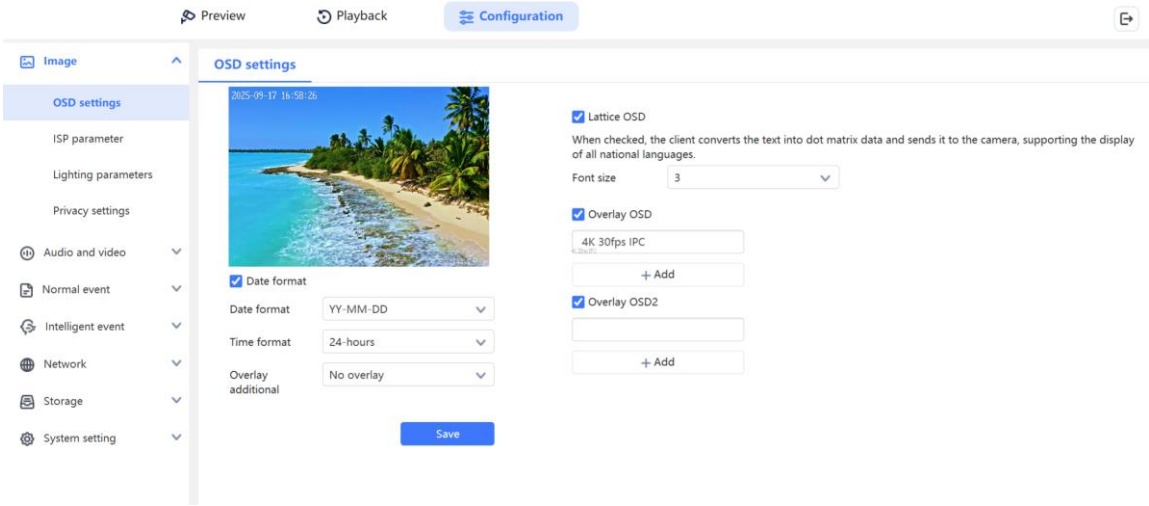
Preview Playback Configuration

Image
OSD settings
ISP parameter
Lighting parameters
Privacy settings
Audio and video
Normal event
Intelligent event
Network
Storage
System setting

OSD settings

2025-09-17 16:58:26

Date format
Date format YY-MM-DD
Time format 24-hours
Overlay additional No overlay

Save

Lattice OSD
When checked, the client converts the text into dot matrix data and sends it to the camera, supporting the display of all national languages.
Font size 3
Overlay OSD
4K 30fps IPC
+ Add
Overlay OSD2
+ Add